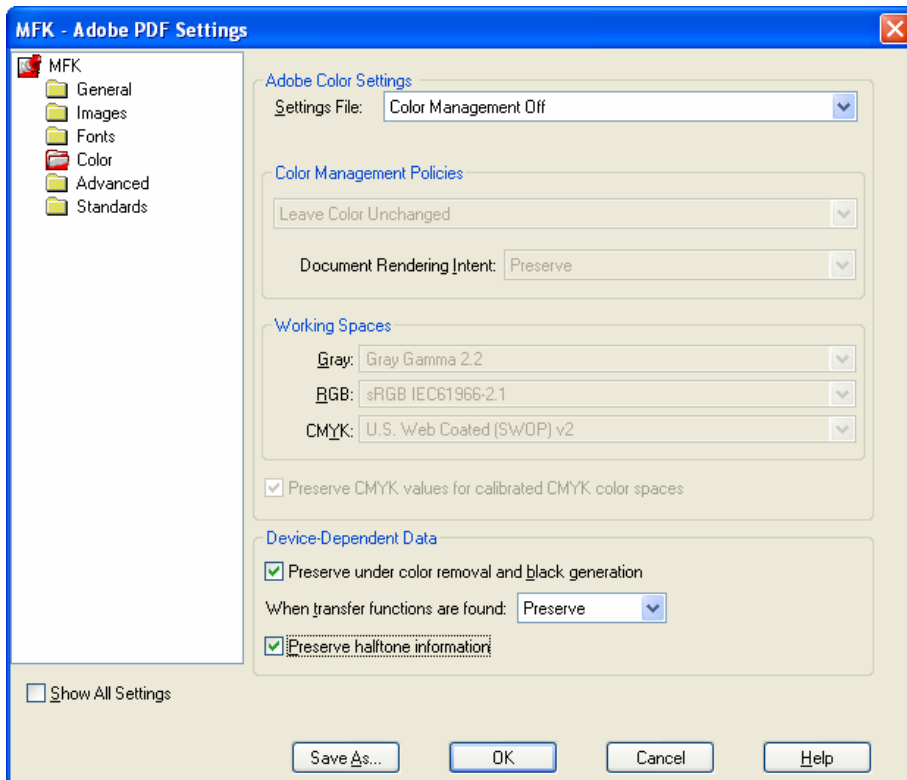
MFK - Adobe PDF Settings

MFK
General
Images
Fonts
Color
Advanced
Standards

Adobe Color Settings
Settings File: Color Management Off

Color Management Policies
Leave Color Unchanged
Document Rendering Intent: Preserve

Working Spaces
Gray: Gray Gamma 2.2
RGB: sRGB IEC61966-2.1
CMYK: U.S. Web Coated (SWOP) v2

Preserve CMYK values for calibrated CMYK color spaces

Device-Dependent Data
Preserve under color removal and black generation
When transfer functions are found: Preserve
Preserve halftone information

Show All Settings

Save As... OK Cancel Help